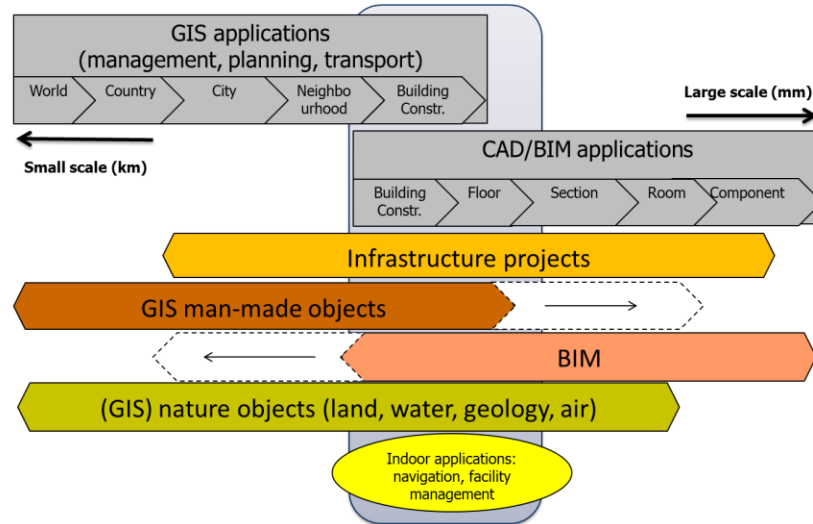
GIS applications
(management, planning, transport)

World
Country
City
Neighbourhood
Building Constr.

Large scale (mm)

Small scale (km)

CAD/BIM applications

Building Constr.
Floor
Section
Room
Component

Infrastructure projects

GIS man-made objects

BIM

(GIS) nature objects (land, water, geology, air)

Indoor applications: navigation, facility management